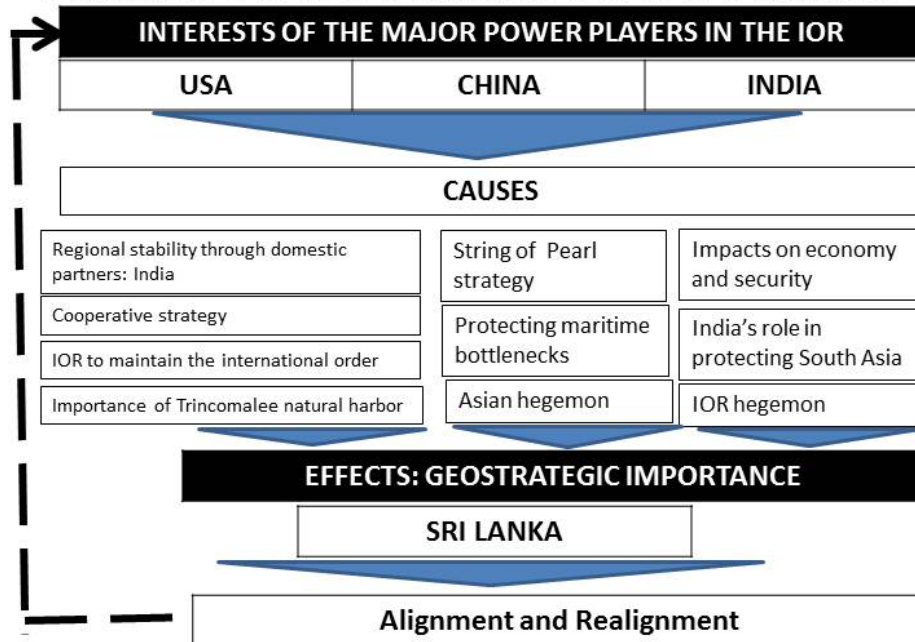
INTERESTS OF THE MAJOR POWER PLAYERS IN THE IOR

| USA | CHINA | INDIA |
|---|---|---|

CAUSES

| USA | CHINA | INDIA |
|---|---|---|
| Regional stability through domestic partners: India | String of Pearl strategy | Impacts on economy and security |
| Cooperative strategy | Protecting maritime bottlenecks | India's role in protecting South Asia |
| IOR to maintain the international order | Asian hegemon | IOR hegemon |
| Importance of Trincomalee natural harbor | | |

EFFECTS: GEOSTRATEGIC IMPORTANCE

SRI LANKA

Alignment and Realignment